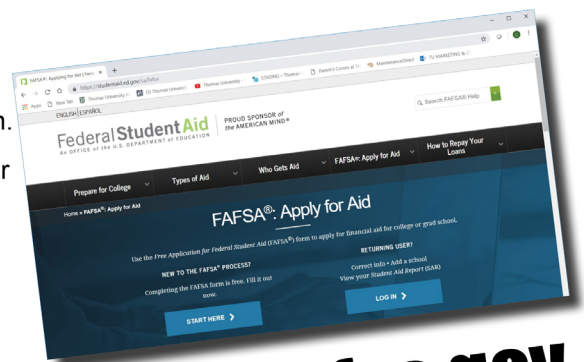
n.

r

FAFSA®: Apply for Aid | Fede ×

https://studentaid.ed.gov/sa/fafsa

Apps | New Tab | Thomas University | St. Thomas Universit | Thomas University | LOADING – Thomas | Parent's Corner at T | MaintenanceDirect | TU MARKETING & C

ENGLISH | ESPAÑOL

Federal Student Aid
AN OFFICE of the U.S. DEPARTMENT of EDUCATION

PROUD SPONSOR of the AMERICAN MIND®

Search FAFSA® Help

Prepare for College | Types of Aid | Who Gets Aid | FAFSA®: Apply for Aid | How to Repay Your Loans

Home » FAFSA®: Apply for Aid

FAFSA®: Apply for Aid

Use the Free Application for Federal Student Aid (FAFSA®) form to apply for financial aid for college or grad school.

NEW TO THE FAFSA® PROCESS?

Completing the FAFSA form is free. Fill it out now.

START HERE ❯

RETURNING USER?

Correct info • Add a school
View your Student Aid Report (SAR)

LOG IN ❯

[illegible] gov